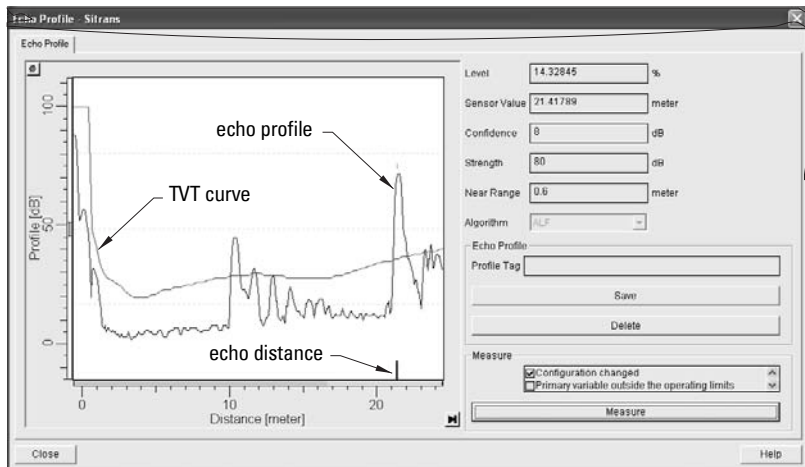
Echo Profile - Sitrans

Echo Profile

100
50
0
Profile [dB]

echo profile
TVT curve
echo distance

0
10
20
Distance [meter]

Level 14.32845 %
Sensor Value 21.41789 meter
Confidence 8 dB
Strength 80 dB
Near Range 0.6 meter
Algorithm ALF

Echo Profile
Profile Tag
Save
Delete

Measure
Configuration changed
Primary variable outside the operating limits
Measure

Close
Help